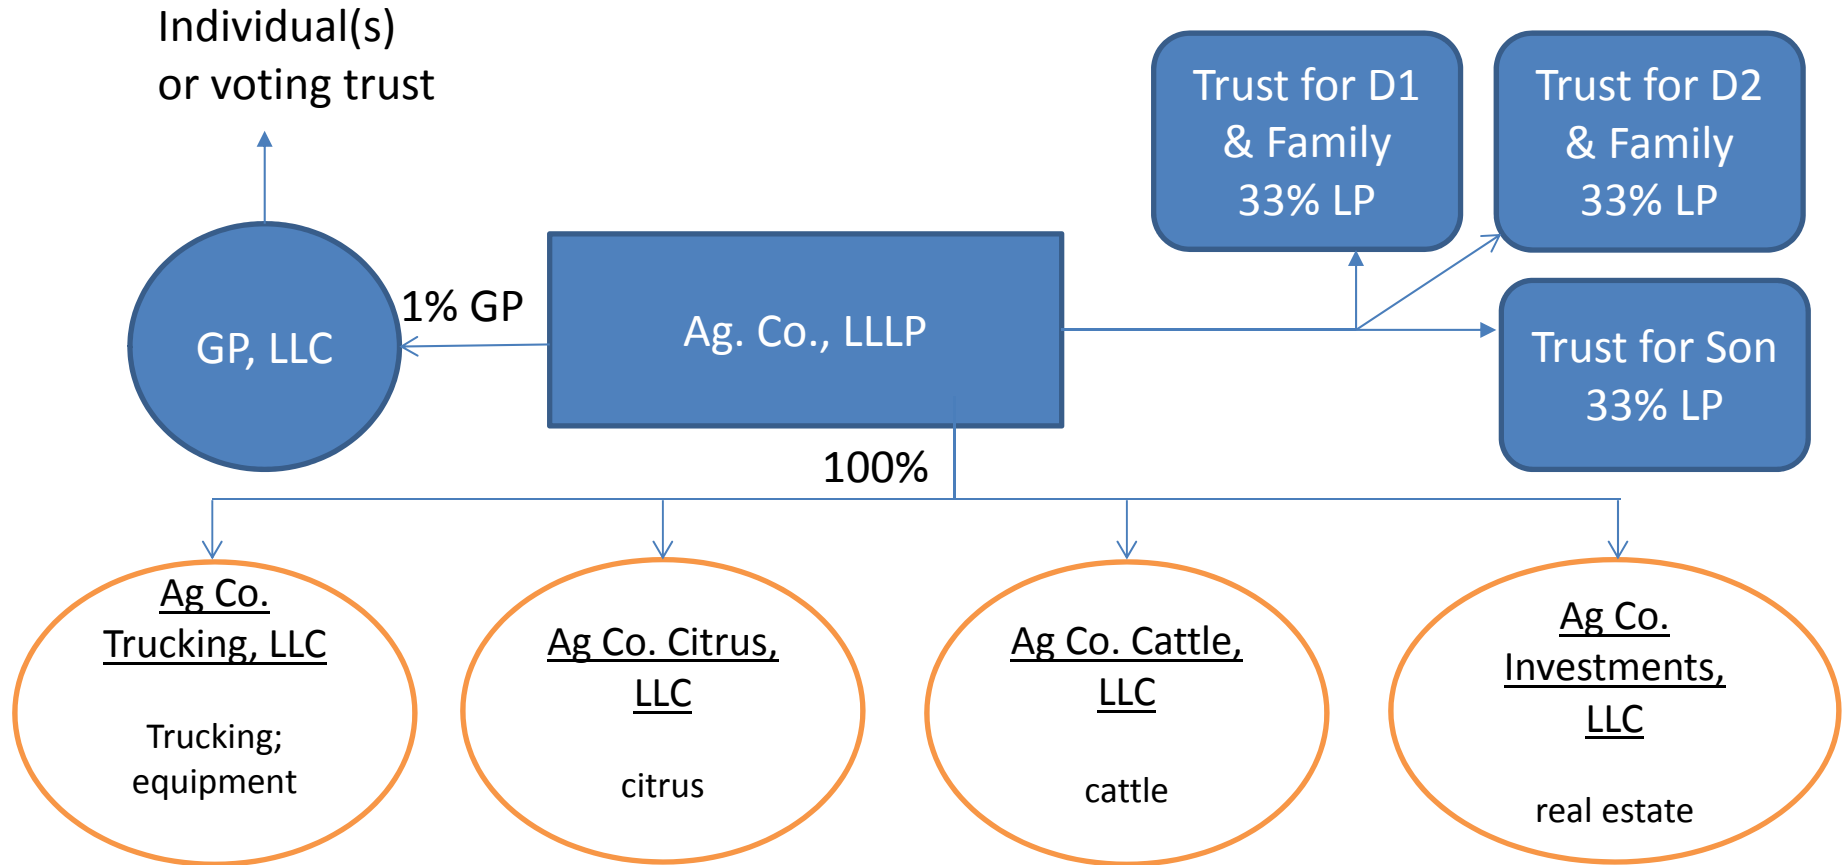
Individual(s)
or voting trust

Trust for D1
& Family
33% LP

Trust for D2
& Family
33% LP

GP, LLC

1% GP

Ag. Co., LLLP

Trust for Son
33% LP

100%

Ag Co.
Trucking, LLC

Trucking;
equipment

Ag Co. Citrus,
LLC

citrus

Ag Co. Cattle,
LLC

cattle

Ag Co.
Investments,
LLC

real estate